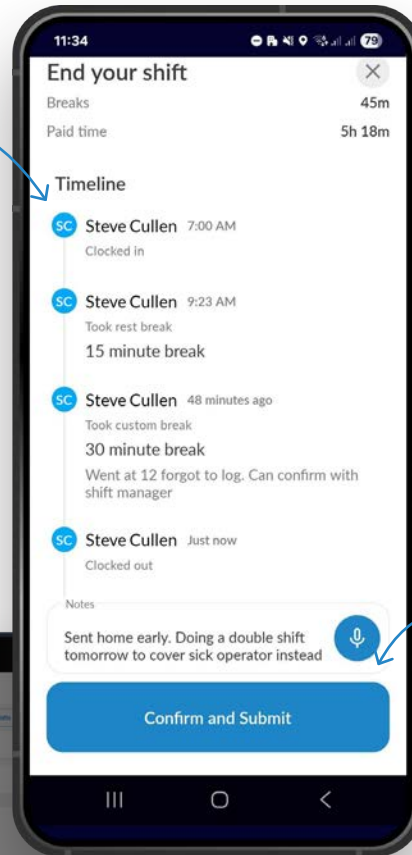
11:34

79

End your shift

Breaks 45m

Paid time 5h 18m

Timeline

SC Steve Cullen 7:00 AM
Clocked in

SC Steve Cullen 9:23 AM
Took rest break
15 minute break

SC Steve Cullen 48 minutes ago
Took custom break
30 minute break
Went at 12 forgot to log. Can confirm with shift manager

SC Steve Cullen Just now
Clocked out

Notes
Sent home early. Doing a double shift tomorrow to cover sick operator instead

Confirm and Submit